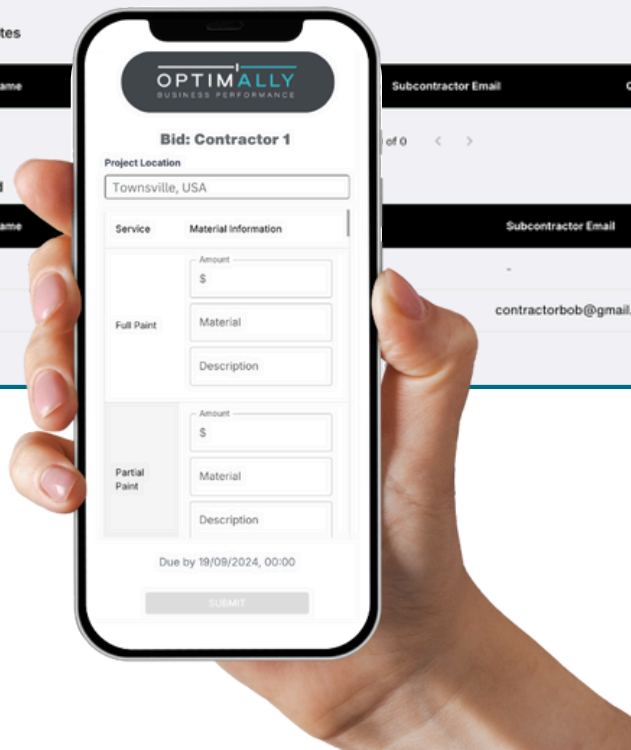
tes

ame

Subcontractor Email

of 0

d

ame

Subcontractor Email

-

contractorbob@gmail.

OPTIMALLY
BUSINESS PERFORMANCE

Bid: Contractor 1

Project Location

Townsville, USA

| Service | Material Information |
|---|---|
| Full Paint | Amount $ / Material / Description |
| Partial Paint | Amount $ / Material / Description |

Due by 19/09/2024, 00:00

SUBMIT